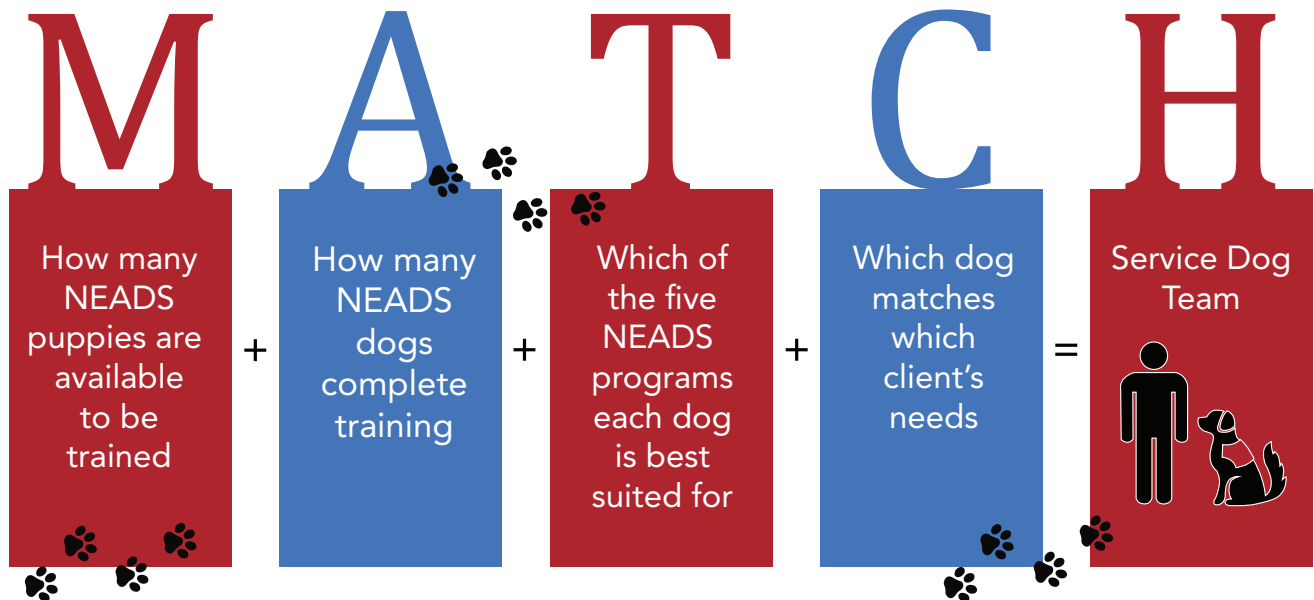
M A T C H

How many NEADS puppies are available to be trained

+

How many NEADS dogs complete training

+

Which of the five NEADS programs each dog is best suited for

+

Which dog matches which client’s needs

=

Service Dog Team